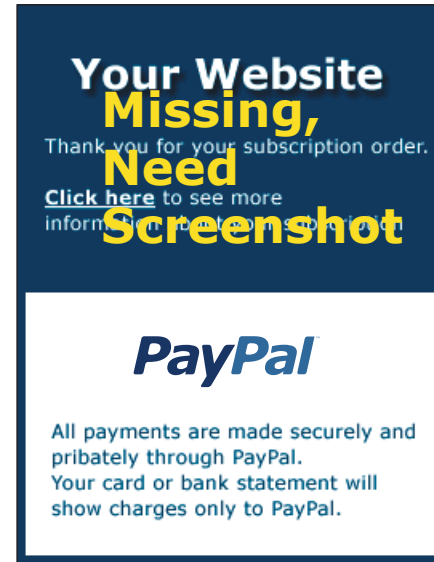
Your Website

Missing, Need Screenshot

Thank you for your subscription order.

Click here to see more information about your subscription

PayPal

All payments are made securely and pribately through PayPal. Your card or bank statement will show charges only to PayPal.